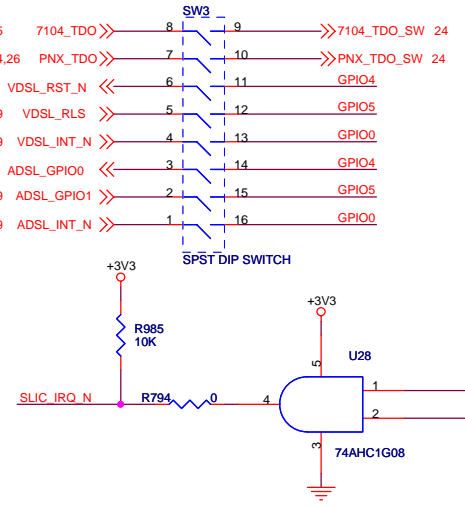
SW3

5 7104_TDO 8 9 7104_TDO_SW 24

4,26 PNX_TDO 7 10 PNX_TDO_SW 24

VDSL_RST_N 6 11 GPIO4

9 VDSL_RLS 5 12 GPIO5

9 VDSL_INT_N 4 13 GPIO0

ADSL_GPIO0 3 14 GPIO4

9 ADSL_GPIO1 2 15 GPIO5

9 ADSL_INT_N 1 16 GPIO0

SPST DIP SWITCH

+3V3

R985
10K

+3V3

5

U28

SLIC_IRQ_N R794 0 4

1

2

3

74AHC1G08